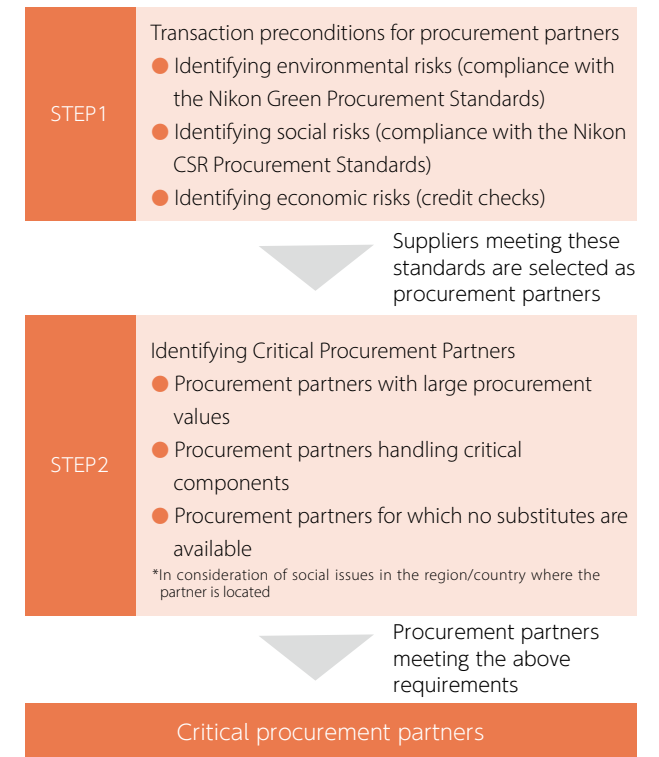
STEP1

Transaction preconditions for procurement partners

● Identifying environmental risks (compliance with the Nikon Green Procurement Standards)

● Identifying social risks (compliance with the Nikon CSR Procurement Standards)

● Identifying economic risks (credit checks)

Suppliers meeting these standards are selected as procurement partners

STEP2

Identifying Critical Procurement Partners

● Procurement partners with large procurement values

● Procurement partners handling critical components

● Procurement partners for which no substitutes are available

*In consideration of social issues in the region/country where the partner is located

Procurement partners meeting the above requirements

Critical procurement partners